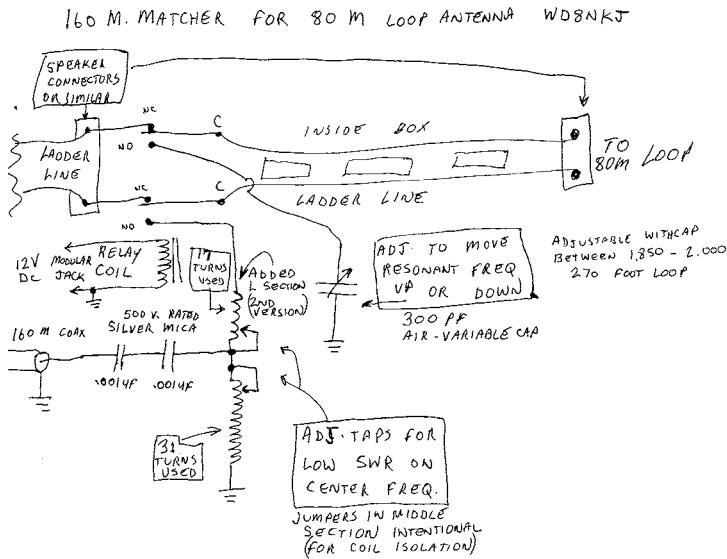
160 M. MATCHER FOR 80 M LOOP ANTENNA WD8NKJ

SPEAKER CONNECTORS OR SIMILAR

NC

NO

C

INSIDE BOX

TO 80m LOOP

LADDER LINE

NO

NC

C

LADDER LINE

NO

12V DC MODULAR JACK

RELAY COIL

17 TURNS USED

ADDED L SECTION (2ND VERSION)

ADJ. TO MOVE RESONANT FREQ UP OR DOWN

ADJUSTABLE WITH CAP BETWEEN 1,850 - 2,000
270 FOOT LOOP

500 V. RATED SILVER MICA

160 M COAX

.0014F

.0014F

300 PF AIR-VARIABLE CAP

31 TURNS USED

ADJ. TAPS FOR LOW SWR ON CENTER FREQ.

JUMPERS IN MIDDLE SECTION INTENTIONAL (FOR COIL ISOLATION)